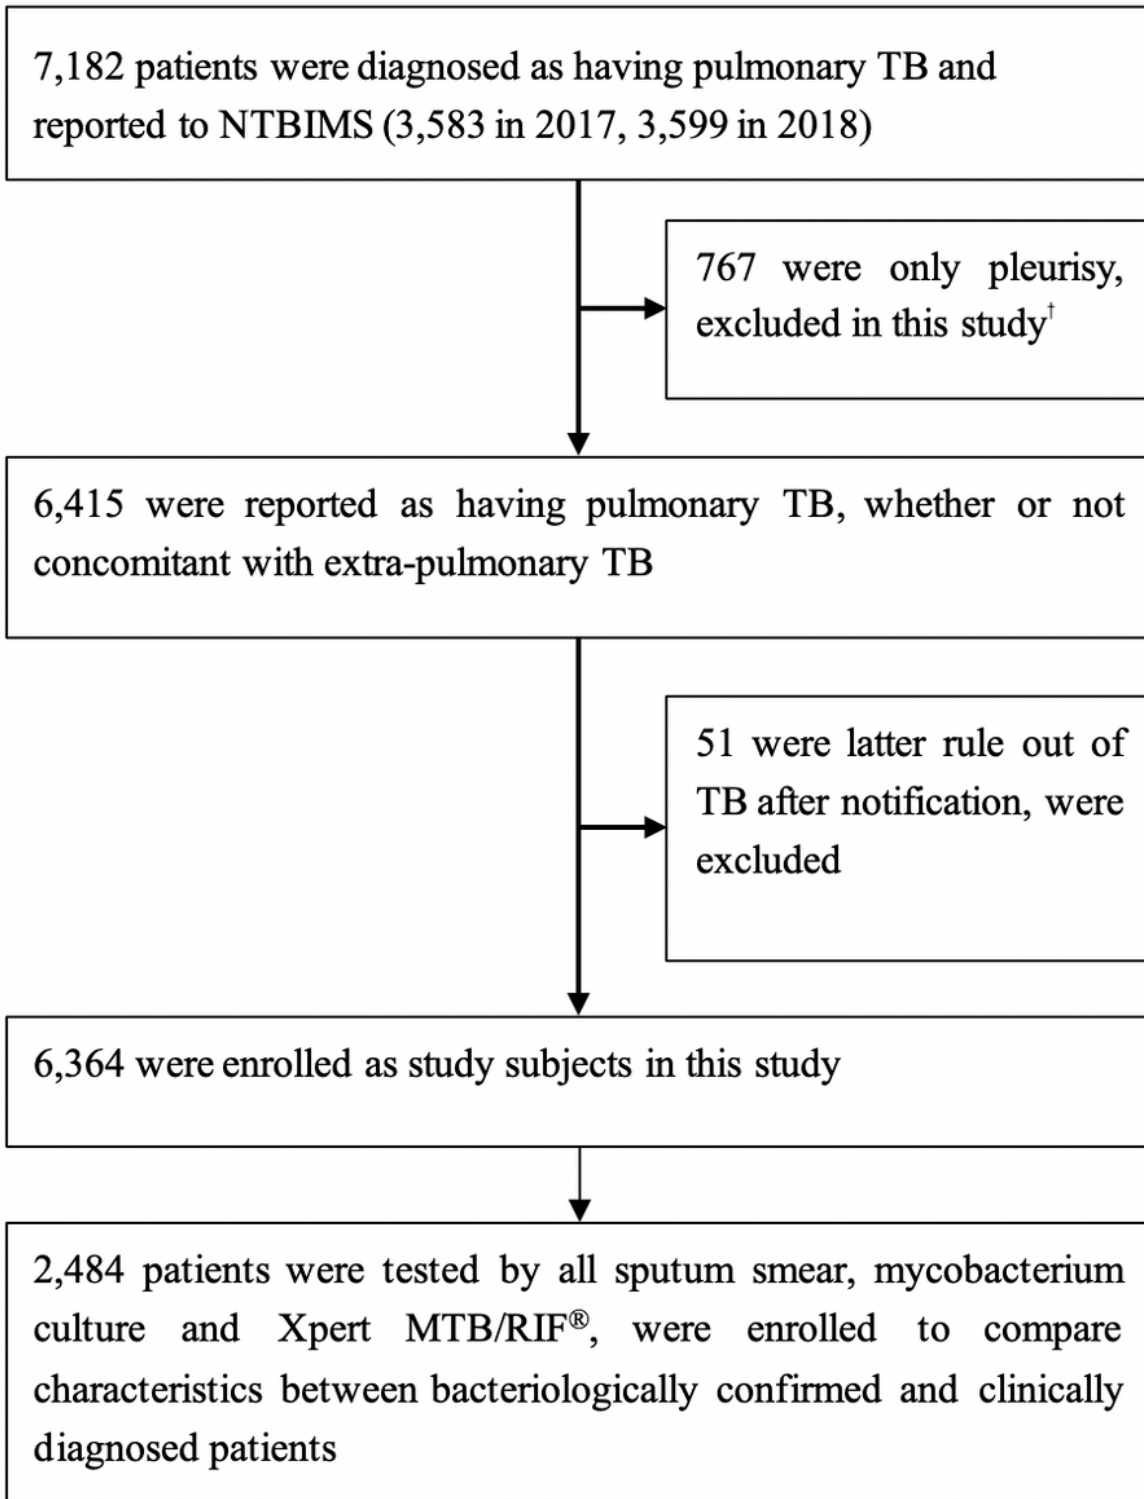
7,182 patients were diagnosed as having pulmonary TB and reported to NTBIMS (3,583 in 2017, 3,599 in 2018)

767 were only pleurisy, excluded in this study$^{\dagger}$

6,415 were reported as having pulmonary TB, whether or not concomitant with extra-pulmonary TB

51 were latter rule out of TB after notification, were excluded

6,364 were enrolled as study subjects in this study

2,484 patients were tested by all sputum smear, mycobacterium culture and Xpert MTB/RIF®, were enrolled to compare characteristics between bacteriologically confirmed and clinically diagnosed patients